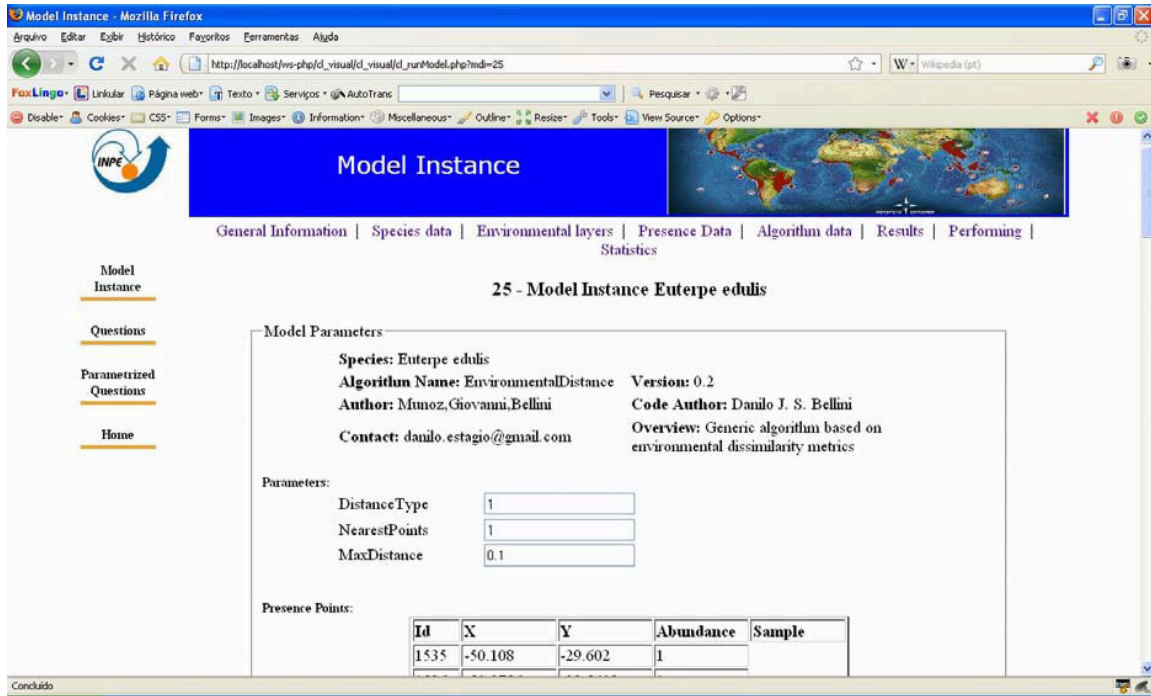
Model Instance - Mozilla Firefox

Arquivo Editar Exibir Histórico Favoritos Ferramentas Ajuda

http://localhost/ws-php/cl_visual/cl_visual/cl_runModel.php?mdi=25

W Wikipedia (pt)

FoxLingo Linkular Página web Texto Serviços AutoTrans Pesquisar

Disable Cookies CSS Forms Images Information Miscellaneous Outline Resize Tools View Source Options

INPE

Model Instance

General Information | Species data | Environmental layers | Presence Data | Algorithm data | Results | Performing | Statistics

Model Instance

Questions

Parametrized Questions

Home

25 - Model Instance Euterpe edulis

Model Parameters

Species: Euterpe edulis

Algorithm Name: EnvironmentalDistance Version: 0.2

Author: Munoz,Giovanni,Bellini Code Author: Danilo J. S. Bellini

Contact: danilo.estagio@gmail.com Overview: Generic algorithm based on environmental dissimilarity metrics

Parameters:

DistanceType 1

NearestPoints 1

MaxDistance 0.1

Presence Points:

| Id | X | Y | Abundance | Sample |
|---|---|---|---|---|
| 1535 | -50.108 | -29.602 | 1 | |
| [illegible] | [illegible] | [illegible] | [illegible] | |

Concluído